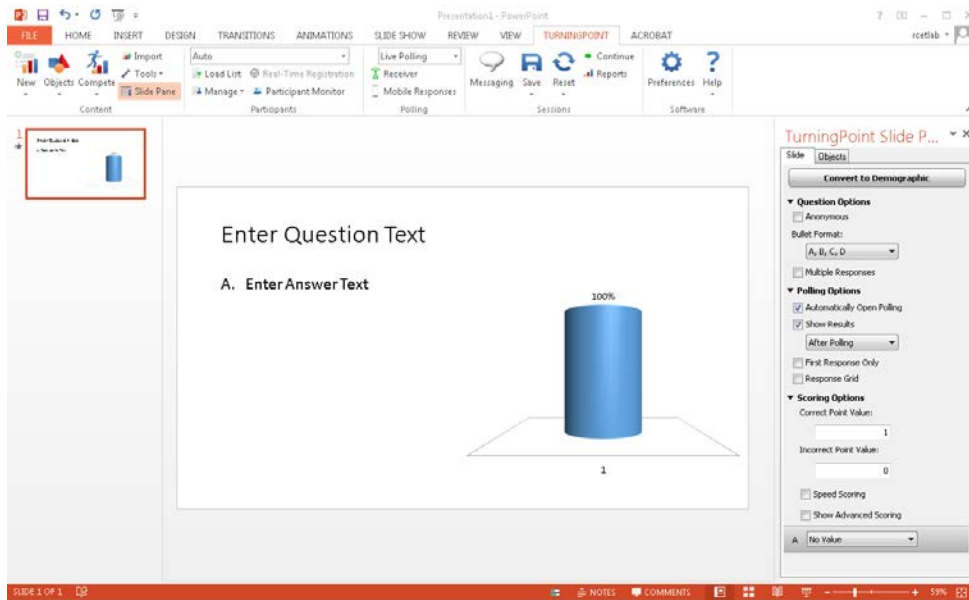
Presentation1 - PowerPoint

? rcetlab

FILE HOME INSERT DESIGN TRANSITIONS ANIMATIONS SLIDE SHOW REVIEW VIEW TURNINGPOINT ACROBAT

New Objects Compete Import Tools Slide Pane
Content

Auto
Load List Real-Time Registration
Manage Participant Monitor
Participants

Live Polling
Receiver
Mobile Responses
Polling

Messaging Save Reset Continue Reports
Sessions

Preferences Help
Software

1

Enter Question Text

A. Enter Answer Text

100%

1

TurningPoint Slide P...

Slide Objects

Convert to Demographic

Question Options
Anonymous
Bullet Format:
A, B, C, D
Multiple Responses

Polling Options
Automatically Open Polling
Show Results
After Polling
First Response Only
Response Grid

Scoring Options
Correct Point Value:
1
Incorrect Point Value:
0
Speed Scoring
Show Advanced Scoring

A No Value

SLIDE 1 OF 1 NOTES COMMENTS 59%